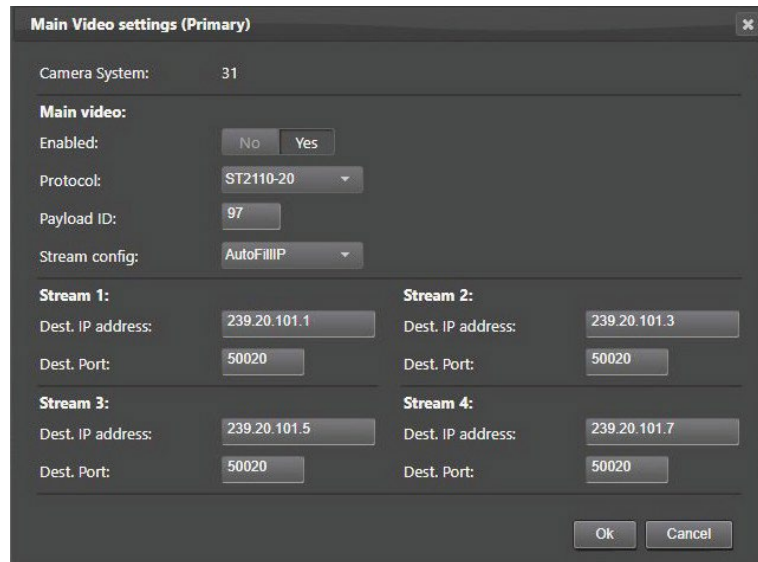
Main Video settings (Primary)

Camera System: 31

Main video:

Enabled: No Yes

Protocol: ST2110-20

Payload ID: 97

Stream config: AutoFillIP

Stream 1:

Dest. IP address: 239.20.101.1

Dest. Port: 50020

Stream 2:

Dest. IP address: 239.20.101.3

Dest. Port: 50020

Stream 3:

Dest. IP address: 239.20.101.5

Dest. Port: 50020

Stream 4:

Dest. IP address: 239.20.101.7

Dest. Port: 50020

Ok Cancel